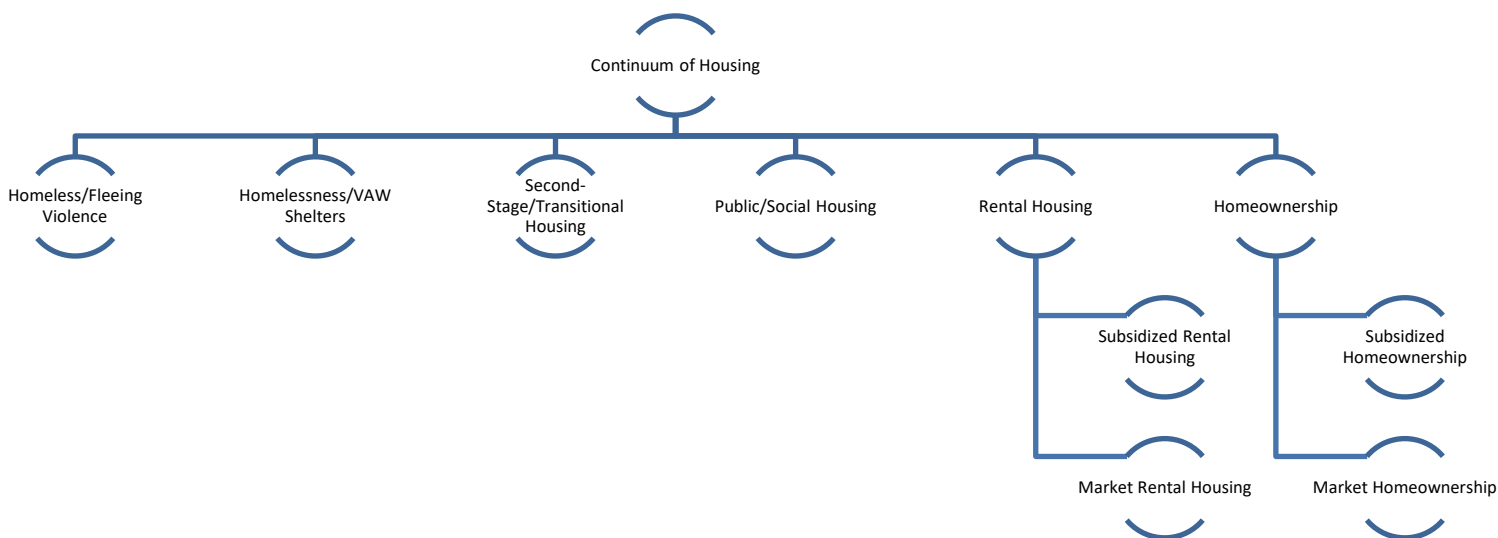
Continuum of Housing

Homeless/Fleeing Violence

Homelessness/VAW Shelters

Second-Stage/Transitional Housing

Public/Social Housing

Rental Housing

Homeownership

Subsidized Rental Housing

Market Rental Housing

Subsidized Homeownership

Market Homeownership